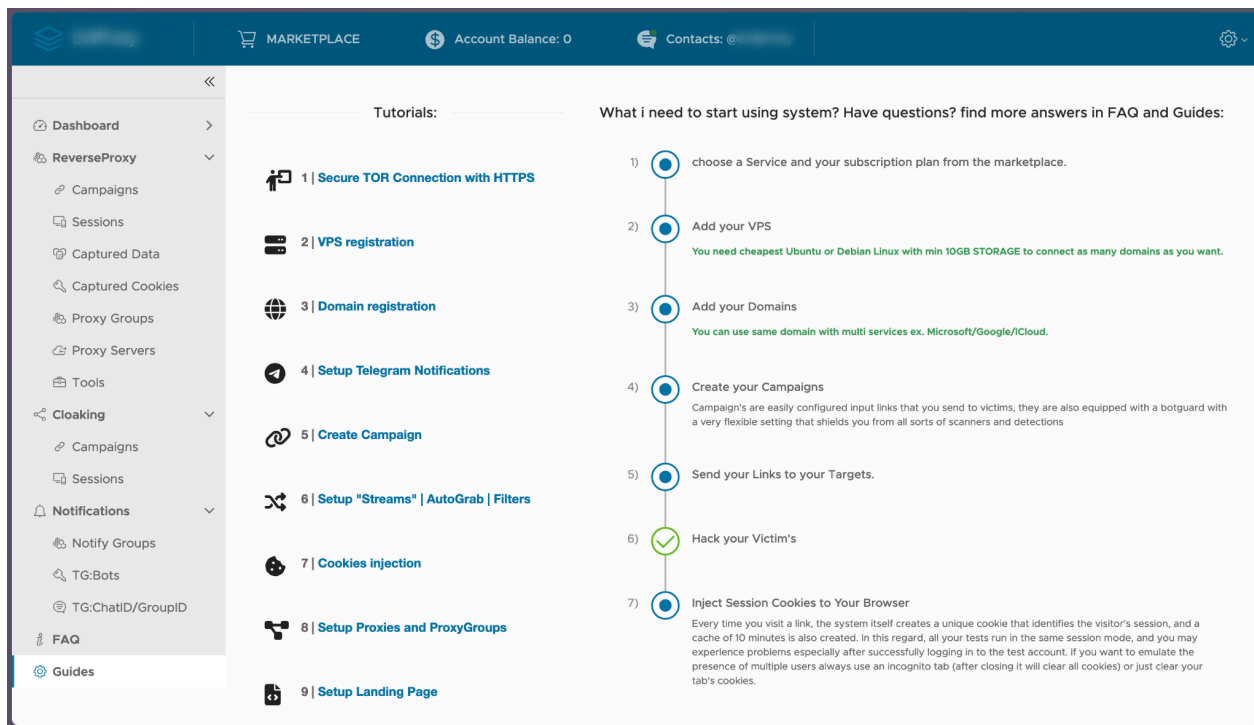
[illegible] MARKETPLACE Account Balance: 0 Contacts: @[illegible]

«

Dashboard
ReverseProxy
Campaigns
Sessions
Captured Data
Captured Cookies
Proxy Groups
Proxy Servers
Tools
Cloaking
Campaigns
Sessions
Notifications
Notify Groups
TG:Bots
TG:ChatID/GroupID
FAQ
Guides

Tutorials:

1 | Secure TOR Connection with HTTPS

2 | VPS registration

3 | Domain registration

4 | Setup Telegram Notifications

5 | Create Campaign

6 | Setup "Streams" | AutoGrab | Filters

7 | Cookies injection

8 | Setup Proxies and ProxyGroups

9 | Setup Landing Page

What i need to start using system? Have questions? find more answers in FAQ and Guides:

1) choose a Service and your subscription plan from the marketplace.

2) Add your VPS
You need cheapest Ubuntu or Debian Linux with min 10GB STORAGE to connect as many domains as you want.

3) Add your Domains
You can use same domain with multi services ex. Microsoft/Google/ICloud.

4) Create your Campaigns
Campaign's are easily configured input links that you send to victims, they are also equipped with a botguard with a very flexible setting that shields you from all sorts of scanners and detections

5) Send your Links to your Targets.

6) Hack your Victim's

7) Inject Session Cookies to Your Browser
Every time you visit a link, the system itself creates a unique cookie that identifies the visitor's session, and a cache of 10 minutes is also created. In this regard, all your tests run in the same session mode, and you may experience problems especially after successfully logging in to the test account. if you want to emulate the presence of multiple users always use an incognito tab (after closing it will clear all cookies) or just clear your tab's cookies.